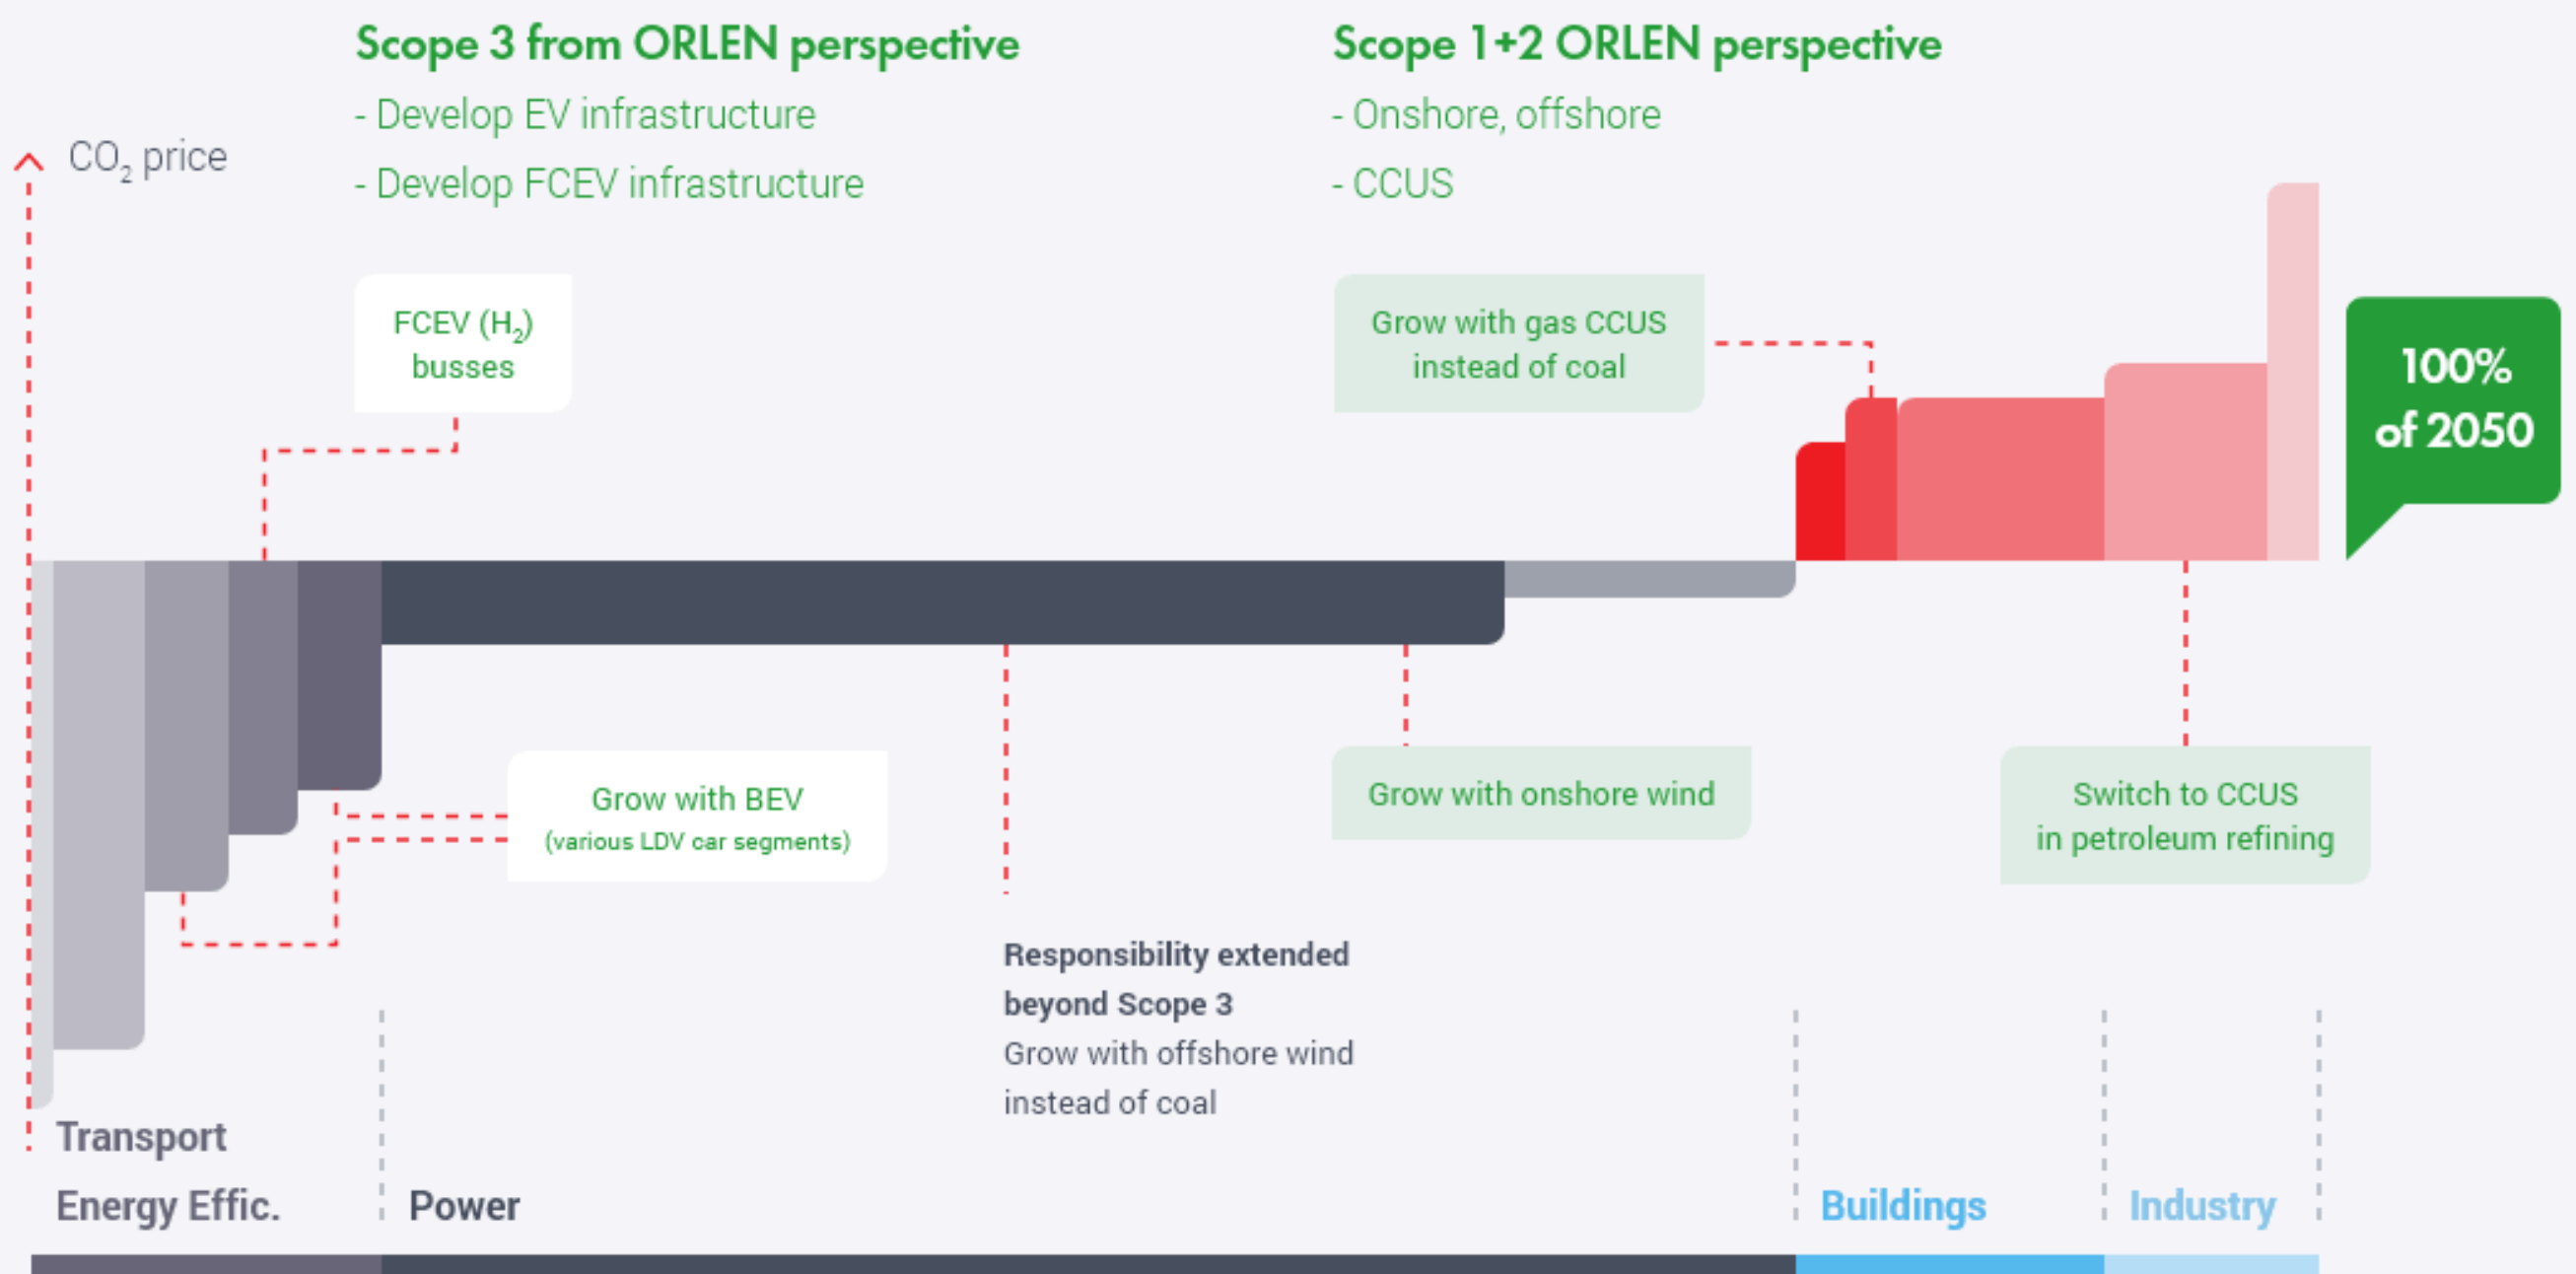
Scope 3 from ORLEN perspective

- Develop EV infrastructure

- Develop FCEV infrastructure

Scope 1+2 ORLEN perspective

- Onshore, offshore

- CCUS

$CO_2$ price

FCEV ($H_2$) busses

Grow with gas CCUS instead of coal

100% of 2050

Grow with BEV (various LDV car segments)

Grow with onshore wind

Switch to CCUS in petroleum refining

Responsibility extended beyond Scope 3

Grow with offshore wind instead of coal

Transport

Energy Effic.

Power

Buildings

Industry